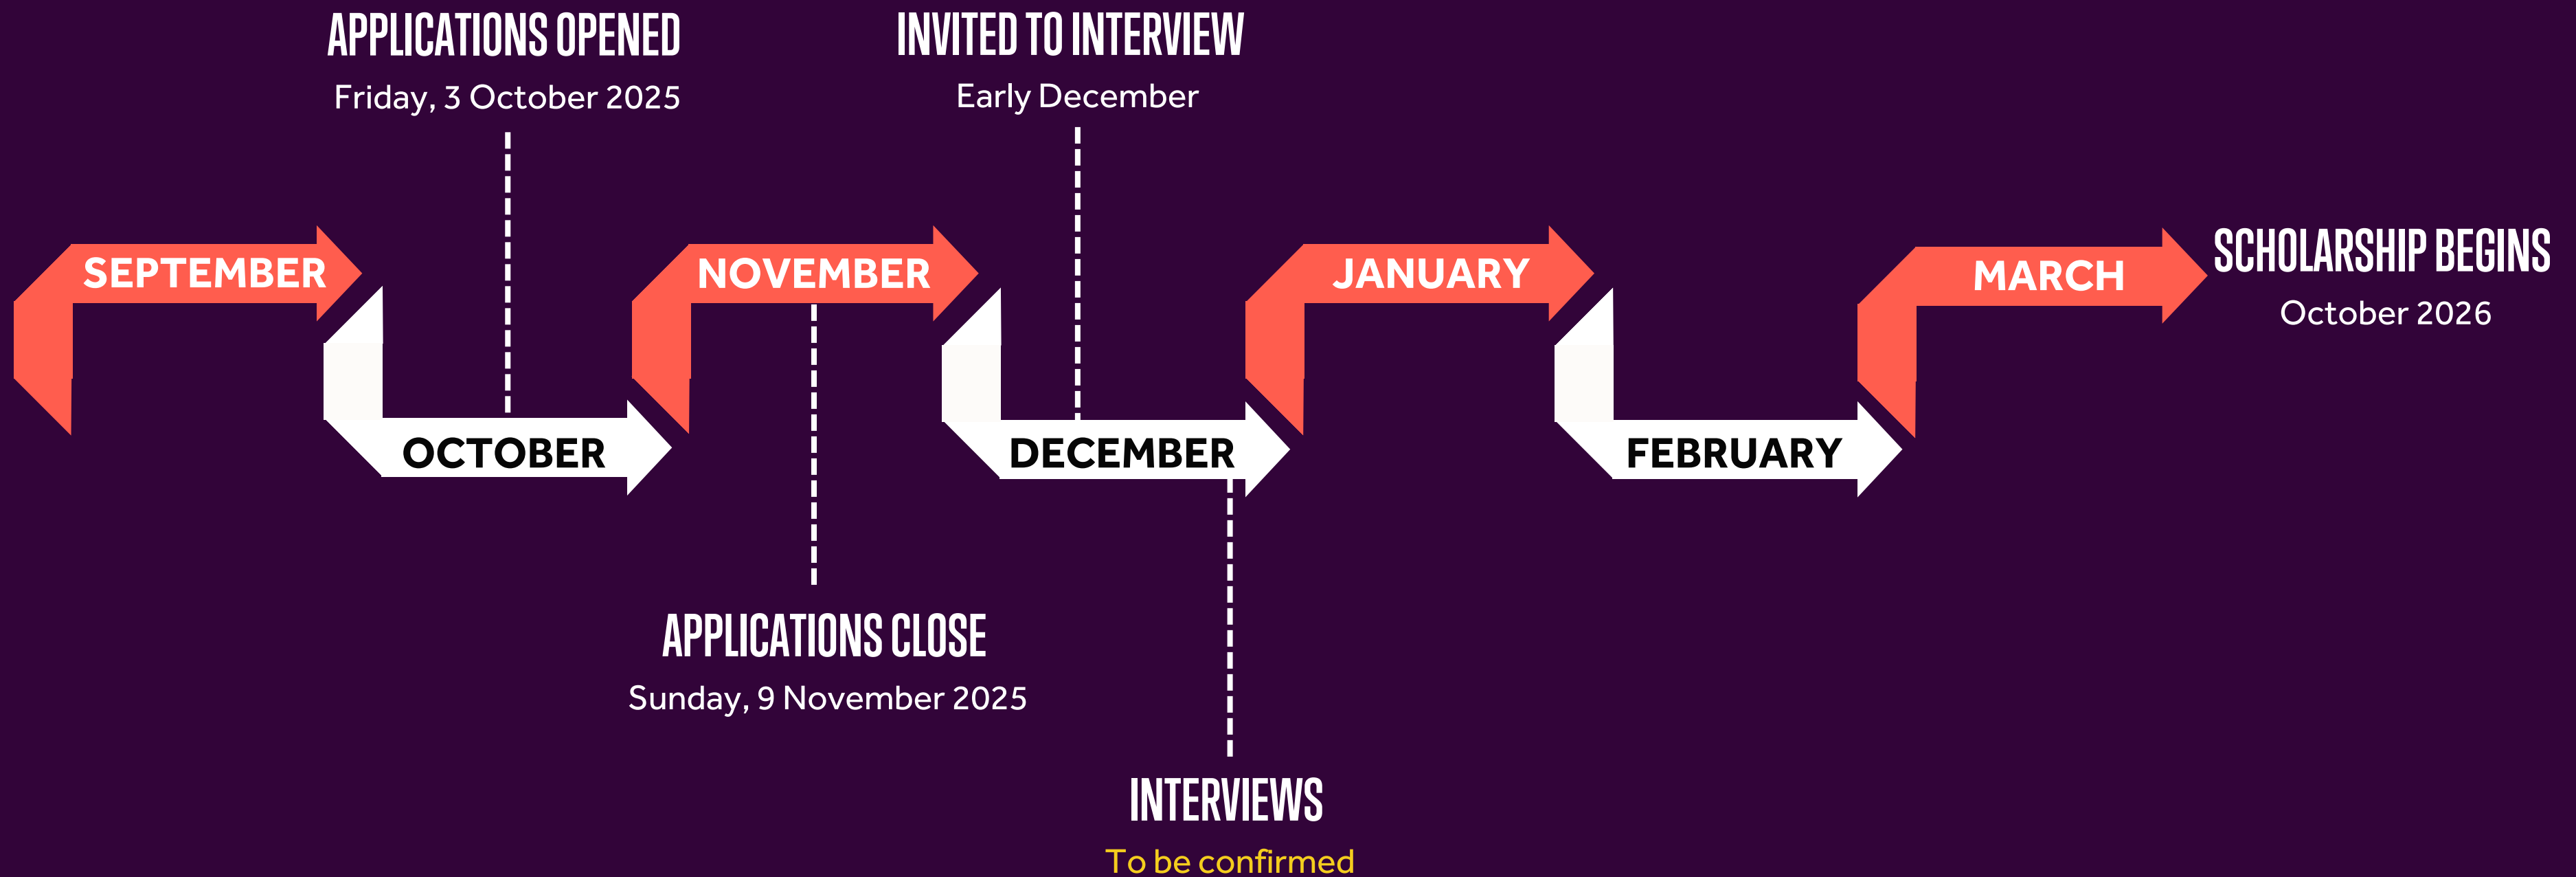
APPLICATIONS OPENED
Friday, 3 October 2025

INVITED TO INTERVIEW
Early December

SEPTEMBER

OCTOBER

NOVEMBER

DECEMBER

JANUARY

FEBRUARY

MARCH

SCHOLARSHIP BEGINS
October 2026

APPLICATIONS CLOSE
Sunday, 9 November 2025

INTERVIEWS
To be confirmed